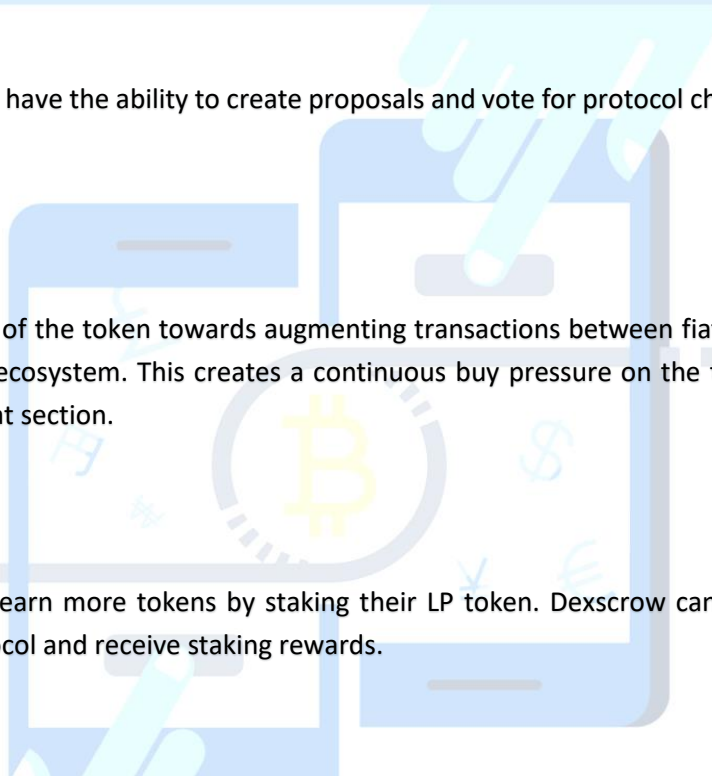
have the ability to create proposals and vote for protocol ch

of the token towards augmenting transactions between fia ecosystem. This creates a continuous buy pressure on the t section.

earn more tokens by staking their LP token. Dexscrow can col and receive staking rewards.